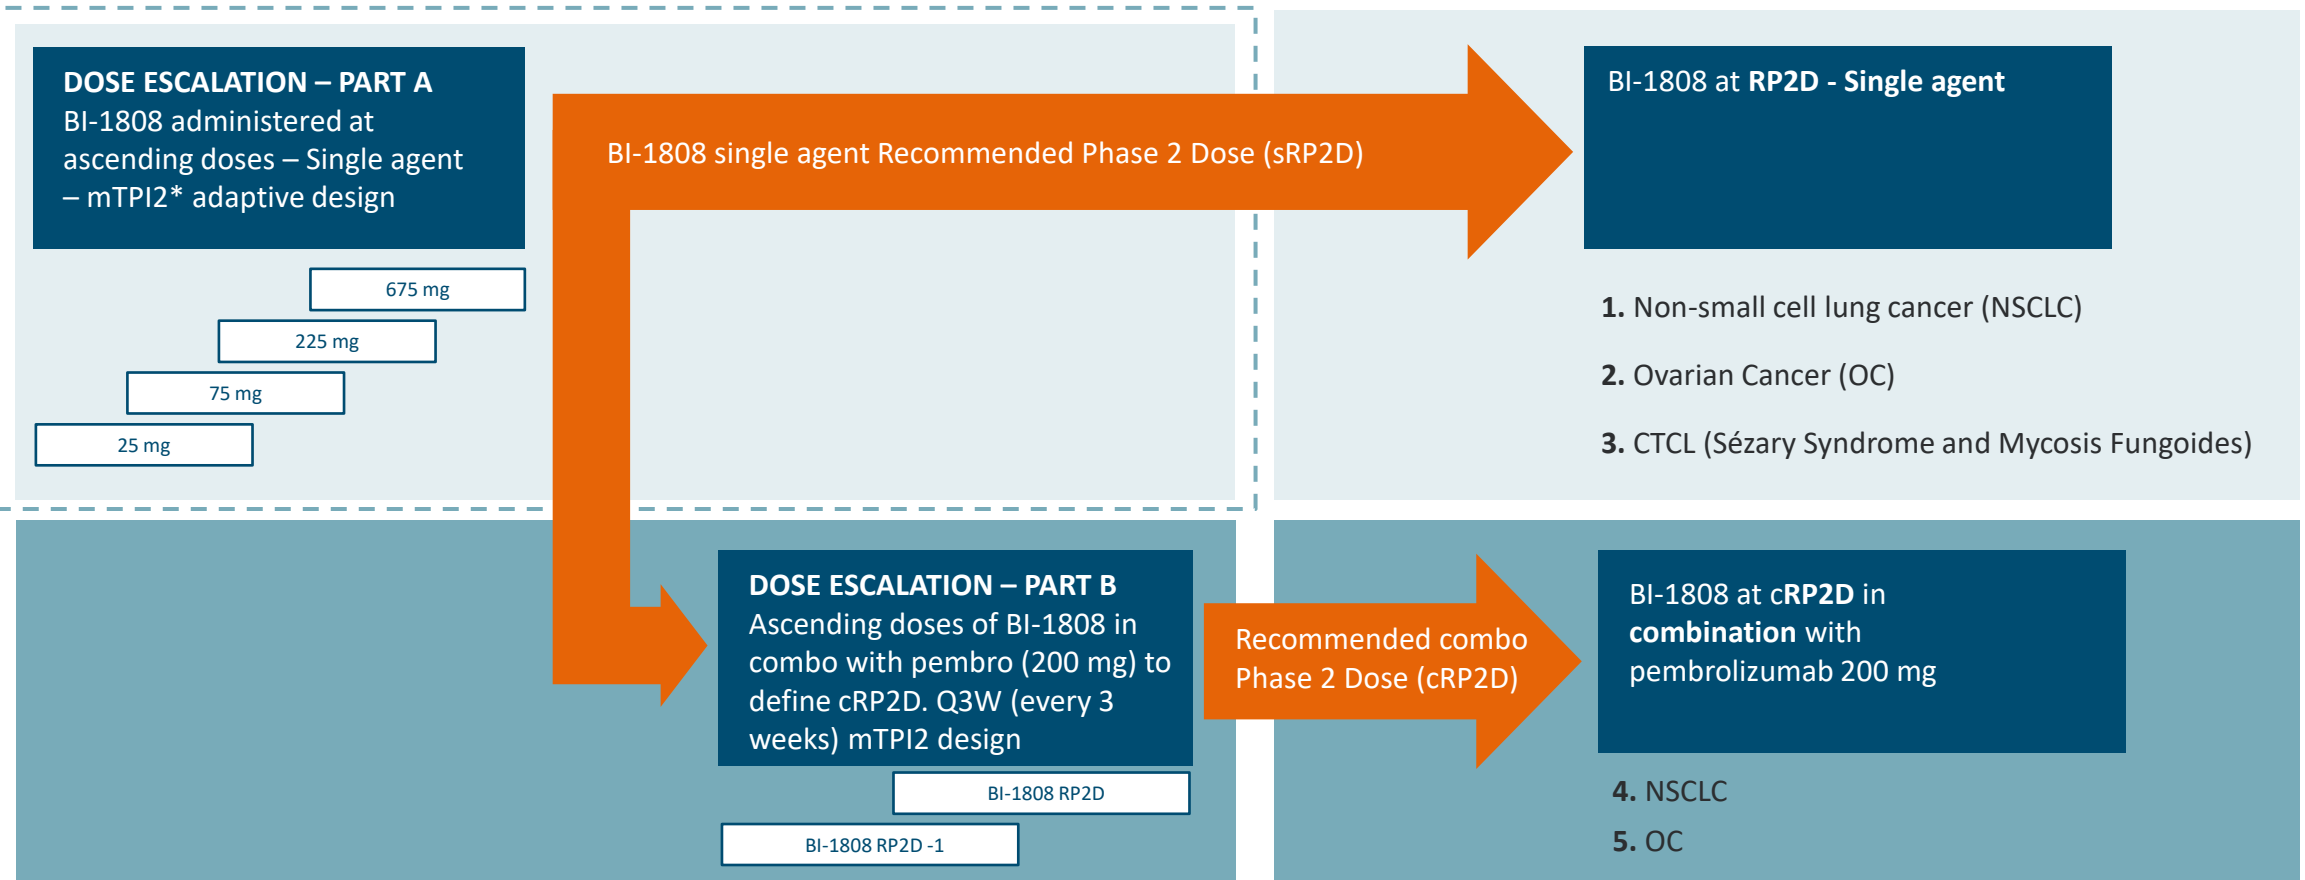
DOSE ESCALATION – PART A
BI-1808 administered at ascending doses – Single agent – mTPI2* adaptive design

675 mg

225 mg

75 mg

25 mg

BI-1808 single agent Recommended Phase 2 Dose (sRP2D)

BI-1808 at RP2D - Single agent

1. Non-small cell lung cancer (NSCLC)

2. Ovarian Cancer (OC)

3. CTCL (Sézary Syndrome and Mycosis Fungoides)

DOSE ESCALATION – PART B
Ascending doses of BI-1808 in combo with pembro (200 mg) to define cRP2D. Q3W (every 3 weeks) mTPI2 design

BI-1808 RP2D

BI-1808 RP2D -1

Recommended combo Phase 2 Dose (cRP2D)

BI-1808 at cRP2D in combination with pembrolizumab 200 mg

4. NSCLC

5. OC